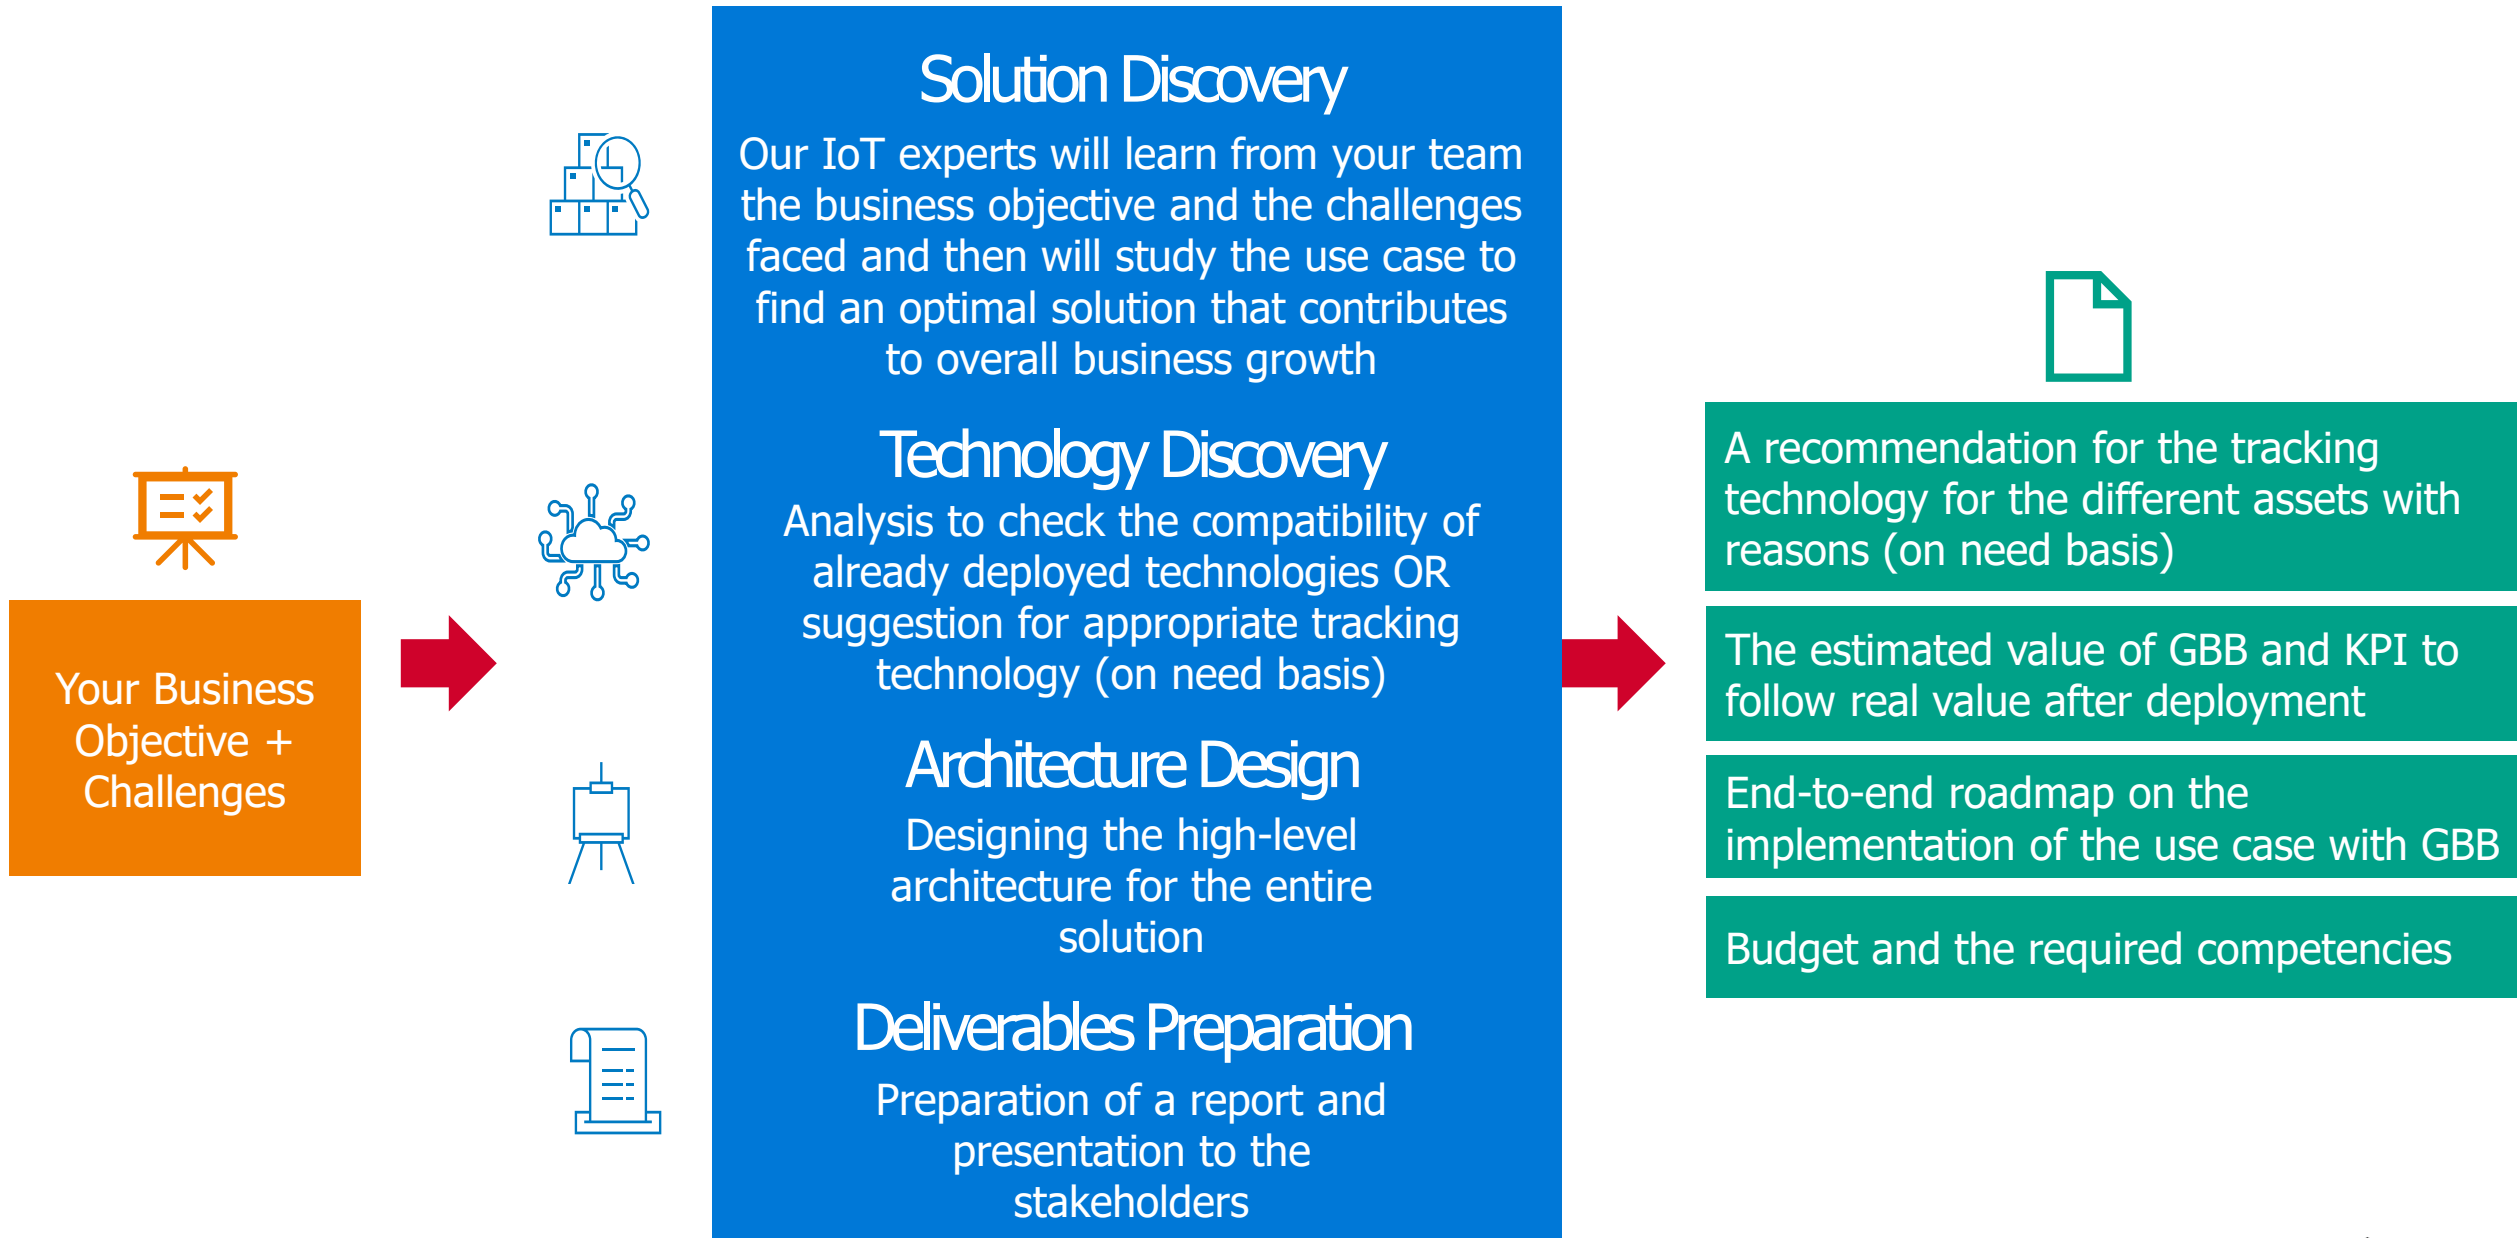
Your Business Objective + Challenges

Solution Discovery

Our IoT experts will learn from your team the business objective and the challenges faced and then will study the use case to find an optimal solution that contributes to overall business growth

Technology Discovery

Analysis to check the compatibility of already deployed technologies OR suggestion for appropriate tracking technology (on need basis)

Architecture Design

Designing the high-level architecture for the entire solution

Deliverables Preparation

Preparation of a report and presentation to the stakeholders

A recommendation for the tracking technology for the different assets with reasons (on need basis)

The estimated value of GBB and KPI to follow real value after deployment

End-to-end roadmap on the implementation of the use case with GBB

Budget and the required competencies